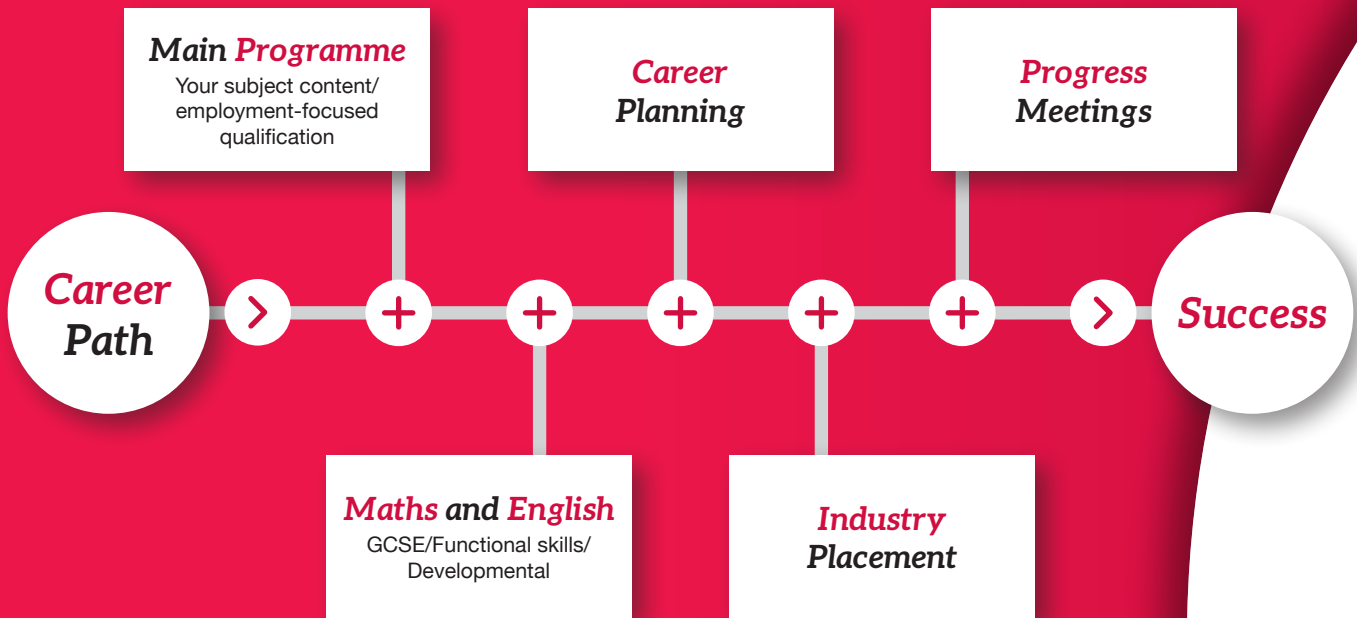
Career Path

Main Programme
Your subject content/ employment-focused qualification

Maths and English
GCSE/Functional skills/ Developmental

Career Planning

Industry Placement

Progress Meetings

Success